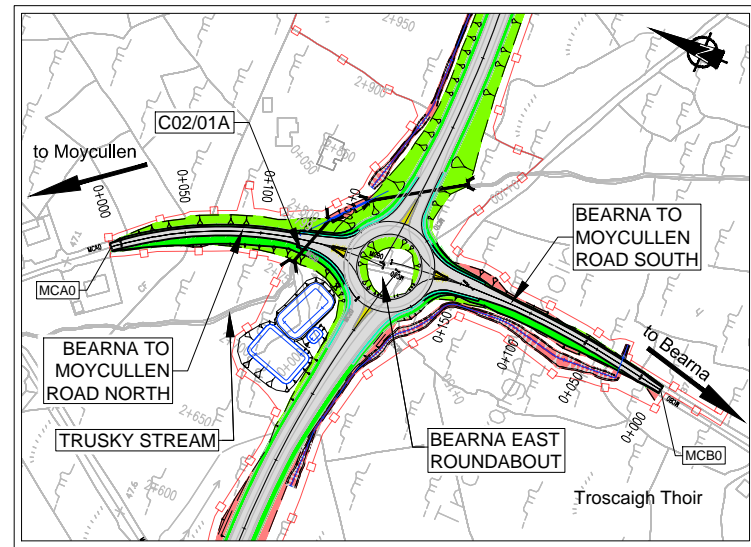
to Moycullen

C02/01A

BEARNA TO MOYCULLEN ROAD SOUTH

MCA0

BEARNA TO MOYCULLEN ROAD NORTH

TRUSKY STREAM

BEARNA EAST ROUNDABOUT

to Bearna

MCB0

Troscaigh Thoir

2+950

2+900

0+050

0+000

0+100

0+150

0+100

0+050

0+000

2+650

2+600

0+050

0+000